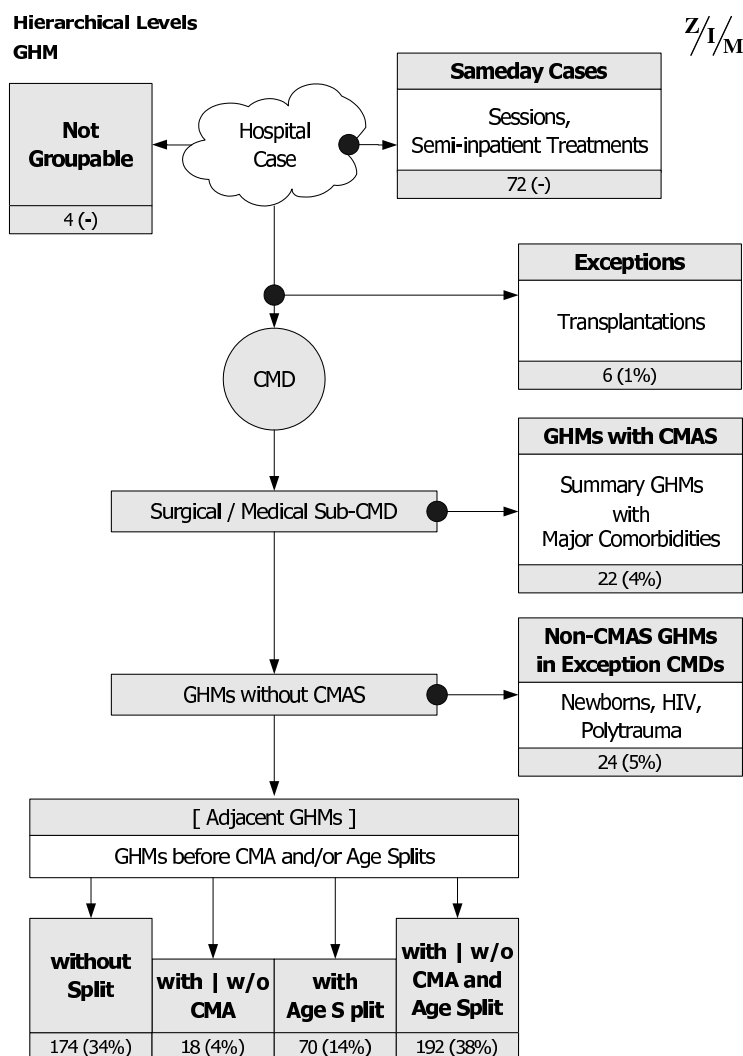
Hierarchical Levels
GHM

Z/I/M

Not Groupable
4 (-)

Hospital Case

Sameday Cases
Sessions, Semi-inpatient Treatments
72 (-)

Exceptions
Transplantations
6 (1%)

CMD

Surgical / Medical Sub-CMD

GHMs with CMAS
Summary GHMs with Major Comorbidities
22 (4%)

GHMs without CMAS

Non-CMAS GHMs in Exception CMDs
Newborns, HIV, Polytrauma
24 (5%)

[ Adjacent GHMs ]
GHMs before CMA and/or Age Splits

| without Split | with \| w/o CMA | with Age S plit | with \| w/o CMA and Age Split |
|---|---|---|---|
| 174 (34%) | 18 (4%) | 70 (14%) | 192 (38%) |